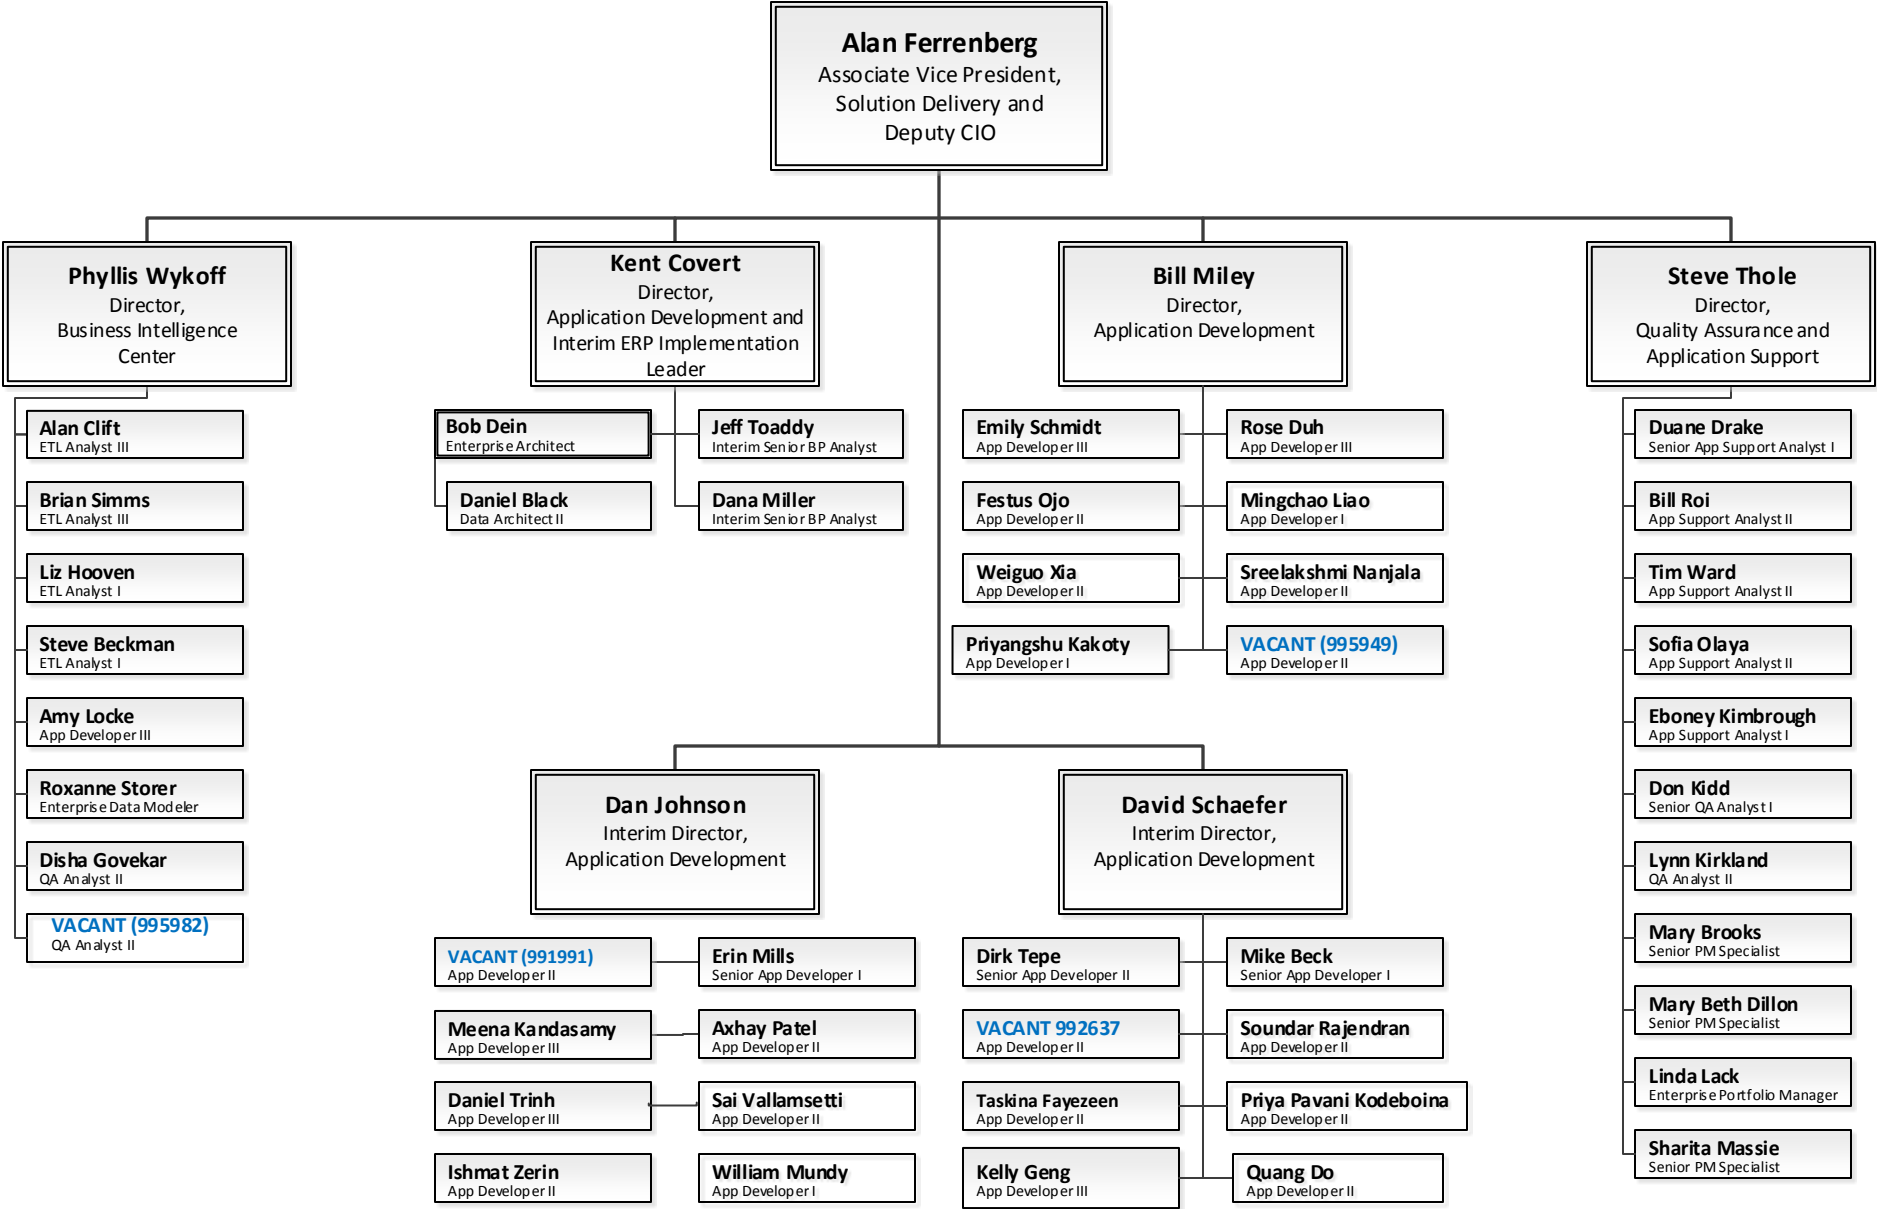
Alan Ferrenberg
Associate Vice President, Solution Delivery and Deputy CIO

Phyllis Wykoff
Director, Business Intelligence Center

Alan Clift
ETL Analyst III

Brian Simms
ETL Analyst III

Liz Hooven
ETL Analyst I

Steve Beckman
ETL Analyst I

Amy Locke
App Developer III

Roxanne Storer
Enterprise Data Modeler

Disha Govekar
QA Analyst II

VACANT (995982)
QA Analyst II

Kent Covert
Director, Application Development and Interim ERP Implementation Leader

Bob Dein
Enterprise Architect

Daniel Black
Data Architect II

Jeff Toaddy
Interim Senior BP Analyst

Dana Miller
Interim Senior BP Analyst

Bill Miley
Director, Application Development

Emily Schmidt
App Developer III

Festus Ojo
App Developer II

Weiguo Xia
App Developer II

Priyangshu Kakoty
App Developer I

Rose Duh
App Developer III

Mingchao Liao
App Developer I

Sreelakshmi Nanjala
App Developer II

VACANT (995949)
App Developer II

Steve Thole
Director, Quality Assurance and Application Support

Duane Drake
Senior App Support Analyst I

Bill Roi
App Support Analyst II

Tim Ward
App Support Analyst II

Sofia Olaya
App Support Analyst II

Eboney Kimbrough
App Support Analyst I

Don Kidd
Senior QA Analyst I

Lynn Kirkland
QA Analyst II

Mary Brooks
Senior PM Specialist

Mary Beth Dillon
Senior PM Specialist

Linda Lack
Enterprise Portfolio Manager

Sharita Massie
Senior PM Specialist

Dan Johnson
Interim Director, Application Development

VACANT (991991)
App Developer II

Meena Kandasamy
App Developer III

Daniel Trinh
App Developer III

Ishmat Zerin
App Developer II

Erin Mills
Senior App Developer I

Axhay Patel
App Developer II

Sai Vallamsetti
App Developer II

William Mundy
App Developer I

David Schaefer
Interim Director, Application Development

Dirk Tepe
Senior App Developer II

VACANT 992637
App Developer II

Taskina Fayezeen
App Developer II

Kelly Geng
App Developer III

Mike Beck
Senior App Developer I

Soundar Rajendran
App Developer II

Priya Pavani Kodeboina
App Developer II

Quang Do
App Developer II